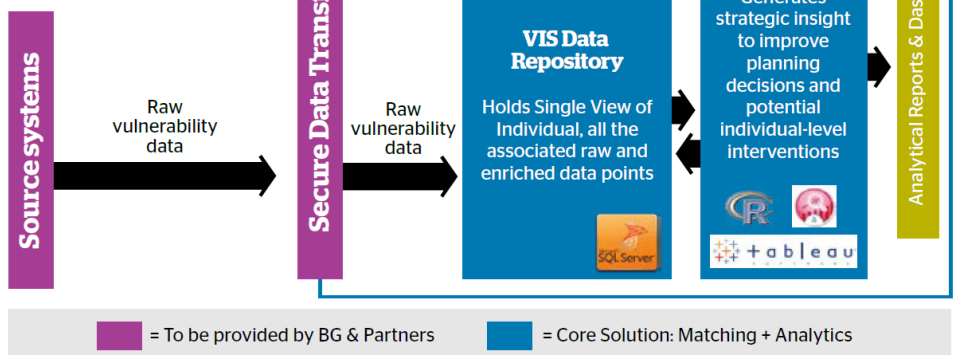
Source systems

Raw vulnerability data

Secure Data Transf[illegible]

Raw vulnerability data

VIS Data Repository

Holds Single View of Individual, all the associated raw and enriched data points

SQL Server

Generates strategic insight to improve planning decisions and potential individual-level interventions

R

+ a b l e a u

Analytical Reports & Das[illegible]

= To be provided by BG & Partners

= Core Solution: Matching + Analytics